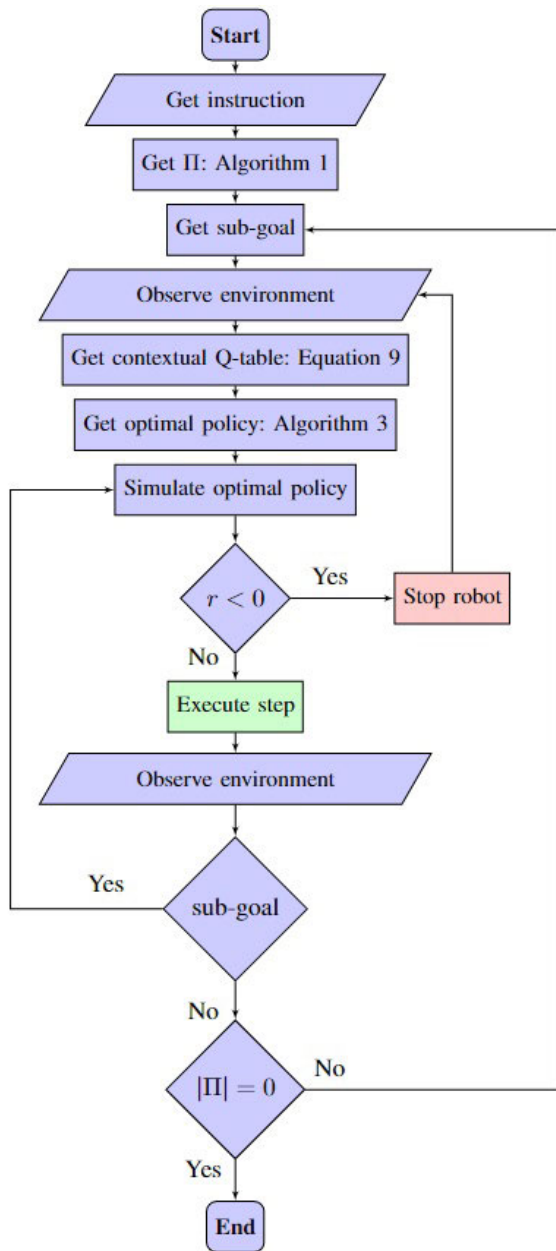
Start

Get instruction

Get $\Pi$: Algorithm 1

Get sub-goal

Observe environment

Get contextual Q-table: Equation 9

Get optimal policy: Algorithm 3

Simulate optimal policy

$r < 0$

Yes

Stop robot

No

Execute step

Observe environment

Yes

sub-goal

No

$|\Pi| = 0$

No

Yes

End